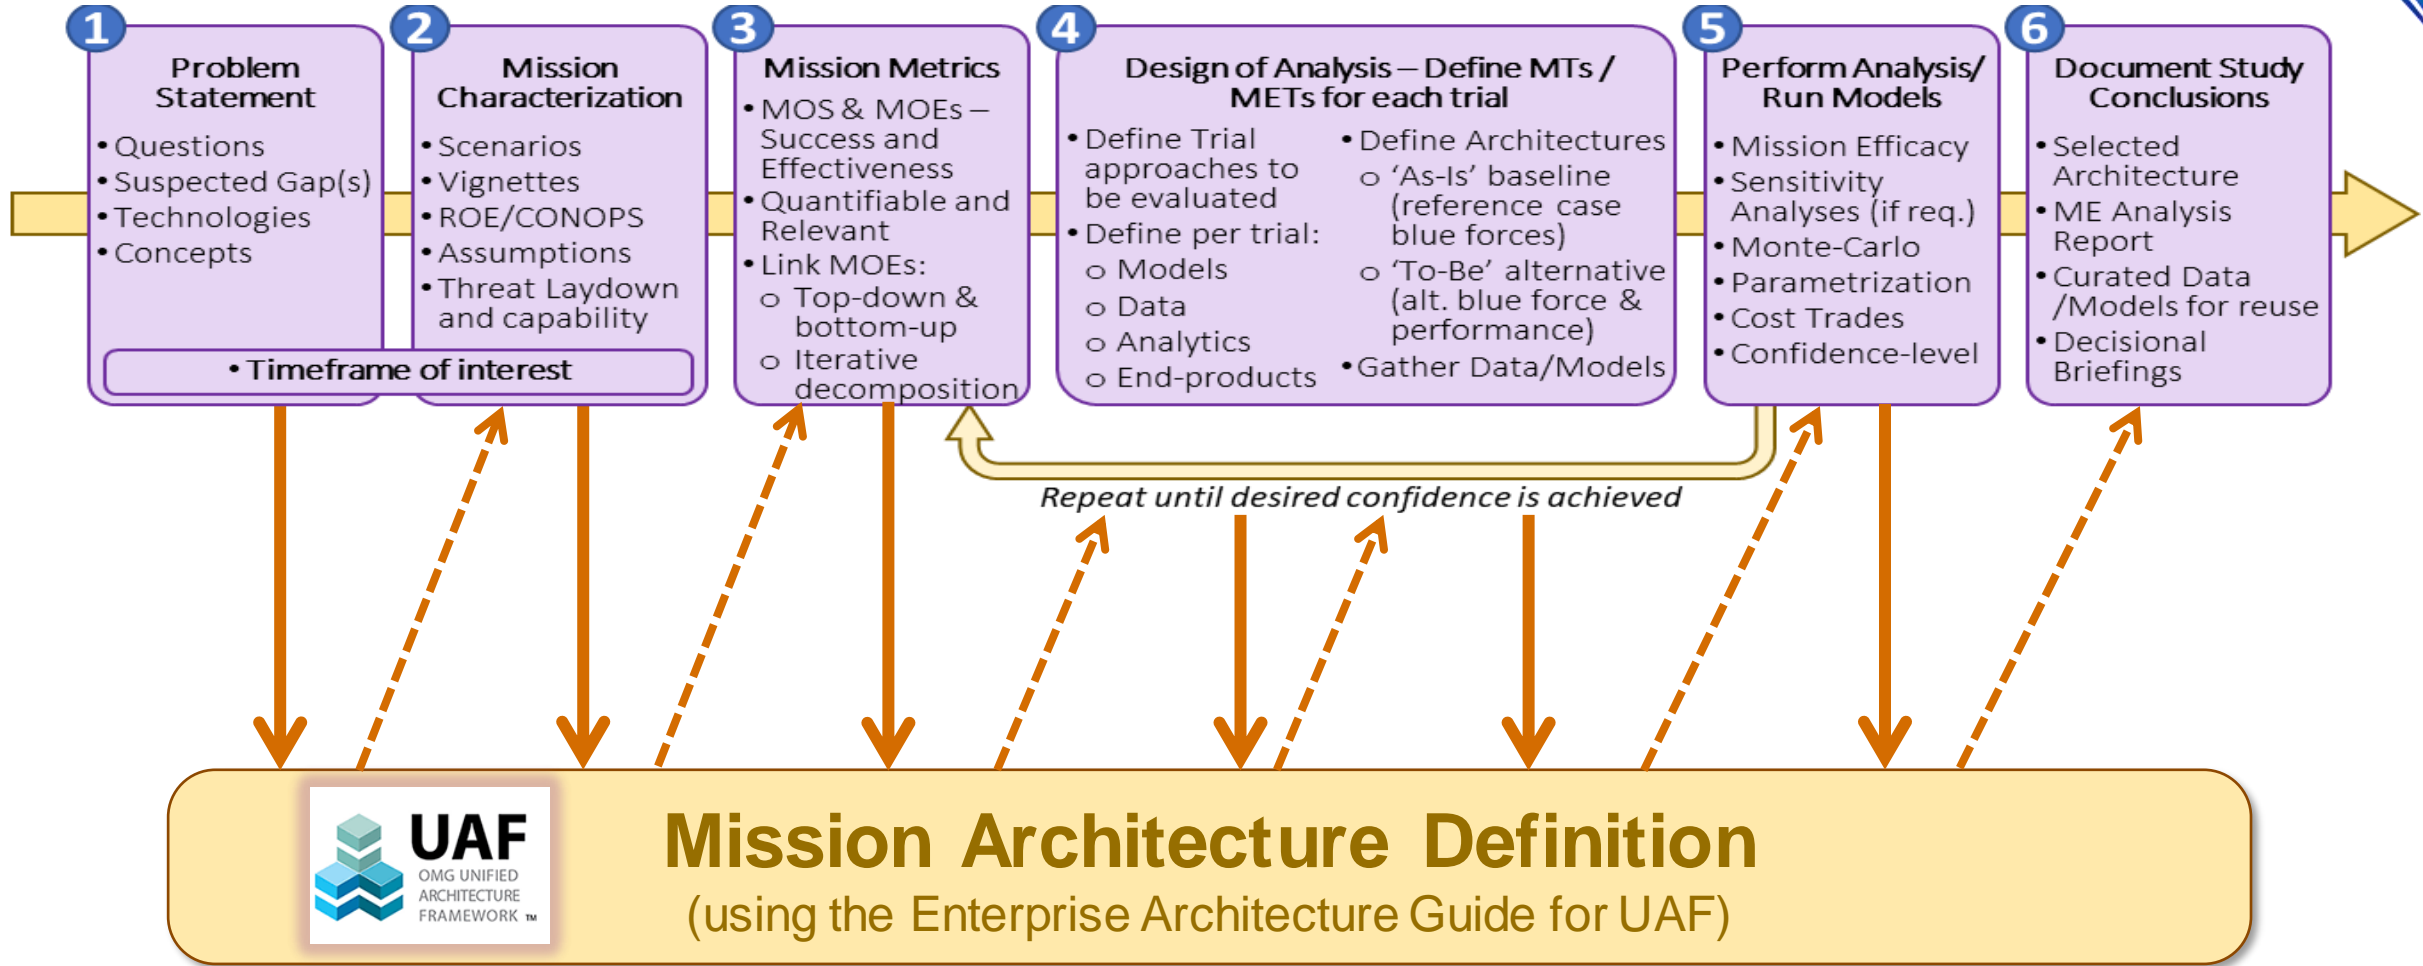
1
Problem Statement
• Questions
• Suspected Gap(s)
• Technologies
• Concepts

2
Mission Characterization
• Scenarios
• Vignettes
• ROE/CONOPS
• Assumptions
• Threat Laydown and capability

• Timeframe of interest

3
Mission Metrics
• MOS & MOEs – Success and Effectiveness
• Quantifiable and Relevant
• Link MOEs:
o Top-down & bottom-up
o Iterative decomposition

4
Design of Analysis – Define MTs / METs for each trial
• Define Trial approaches to be evaluated
• Define per trial:
o Models
o Data
o Analytics
o End-products
• Define Architectures
o 'As-Is' baseline (reference case blue forces)
o 'To-Be' alternative (alt. blue force & performance)
• Gather Data/Models

5
Perform Analysis/ Run Models
• Mission Efficacy
• Sensitivity Analyses (if req.)
• Monte-Carlo
• Parametrization
• Cost Trades
• Confidence-level

6
Document Study Conclusions
• Selected Architecture
• ME Analysis Report
• Curated Data /Models for reuse
• Decisional Briefings

Repeat until desired confidence is achieved

UAF
OMG UNIFIED ARCHITECTURE FRAMEWORK ™

Mission Architecture Definition
(using the Enterprise Architecture Guide for UAF)